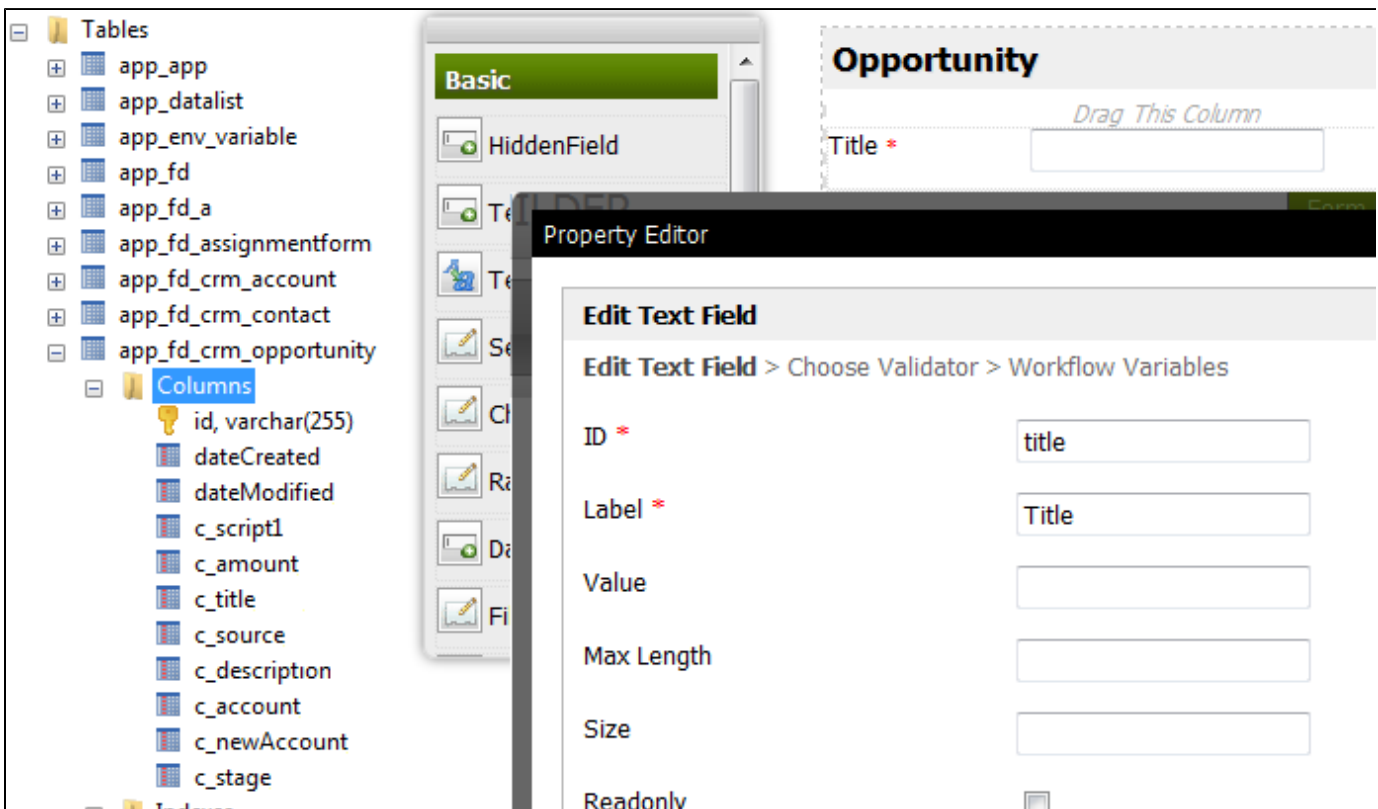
Tables
app_app
app_datalist
app_env_variable
app_fd
app_fd_a
app_fd_assignmentform
app_fd_crm_account
app_fd_crm_contact
app_fd_crm_opportunity
Columns
id, varchar(255)
dateCreated
dateModified
c_script1
c_amount
c_title
c_source
c_description
c_account
c_newAccount
c_stage
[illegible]

Basic
HiddenField
Te
Te
Se
Ch
Ra
Da
Fi

Opportunity
Drag This Column
Title *

Property Editor
Edit Text Field
Edit Text Field > Choose Validator > Workflow Variables
ID * title
Label * Title
Value
Max Length
Size
Readonly